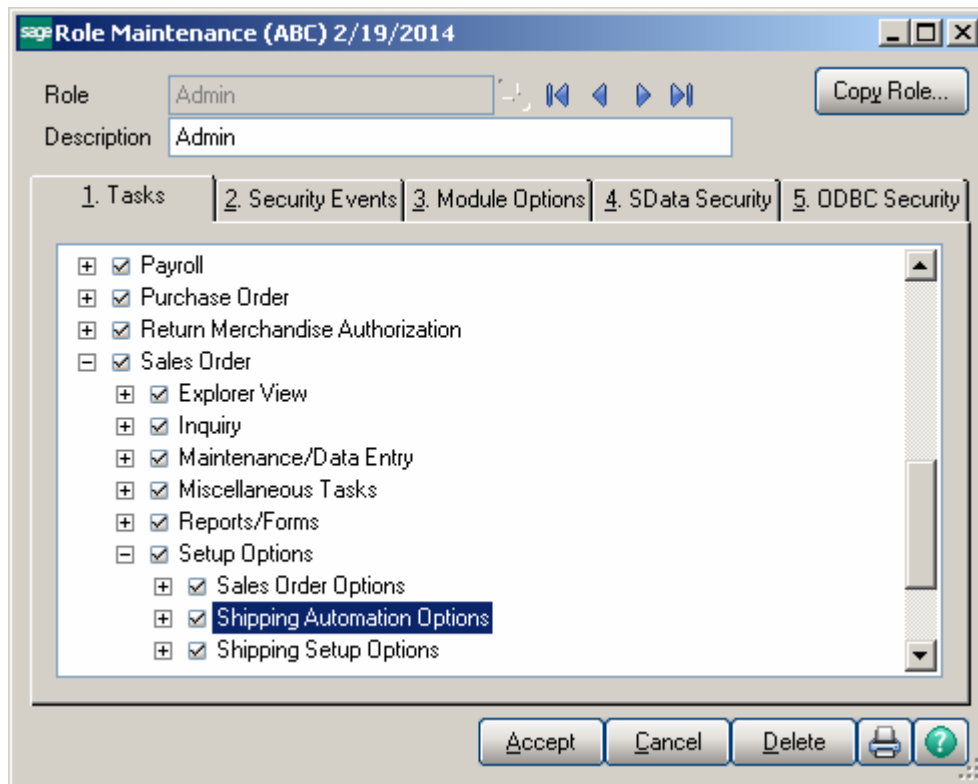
sage Role Maintenance (ABC) 2/19/2014

Role Admin

Description Admin

Copy Role...

1. Tasks | 2. Security Events | 3. Module Options | 4. SData Security | 5. ODBC Security

Payroll
Purchase Order
Return Merchandise Authorization
Sales Order
Explorer View
Inquiry
Maintenance/Data Entry
Miscellaneous Tasks
Reports/Forms
Setup Options
Sales Order Options
Shipping Automation Options
Shipping Setup Options

Accept | Cancel | Delete